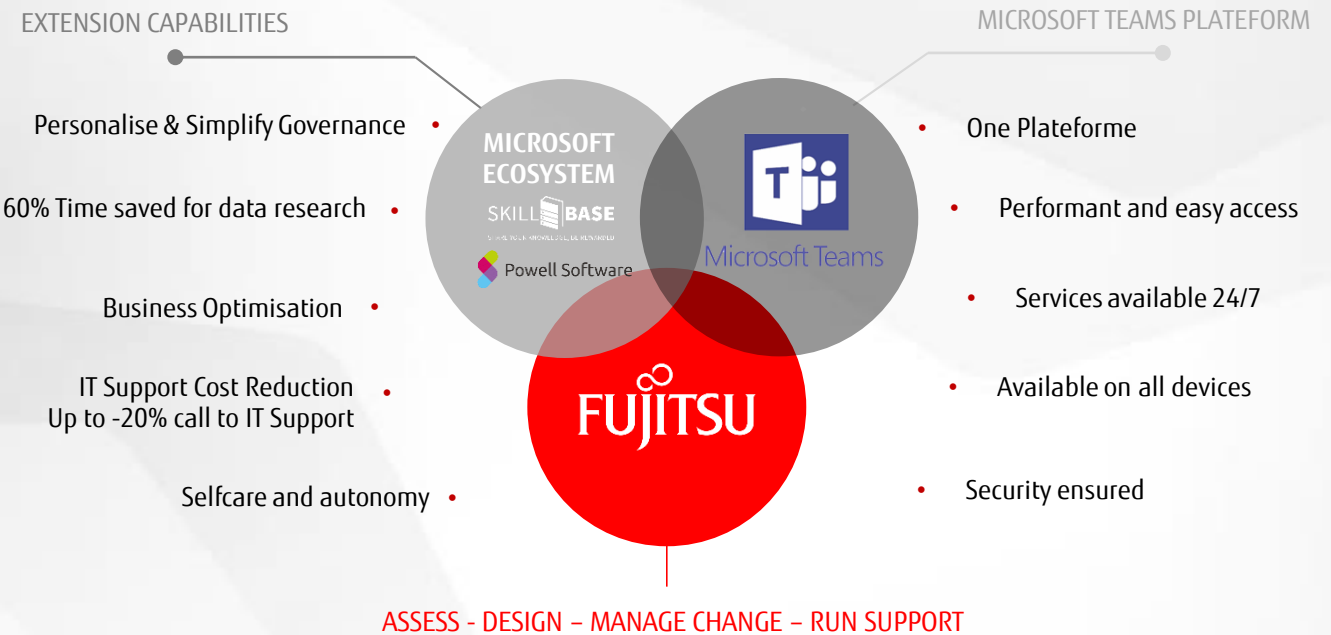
EXTENSION CAPABILITIES

MICROSOFT TEAMS PLATEFORM

Personalise & Simplify Governance •

60% Time saved for data research •

Business Optimisation •

IT Support Cost Reduction Up to -20% call to IT Support •

Selfcare and autonomy •

MICROSOFT ECOSYSTEM

SKILL BASE

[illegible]

Powell Software

Microsoft Teams

FUJITSU

• One Plateforme

• Performant and easy access

• Services available 24/7

• Available on all devices

• Security ensured

ASSESS - DESIGN – MANAGE CHANGE – RUN SUPPORT